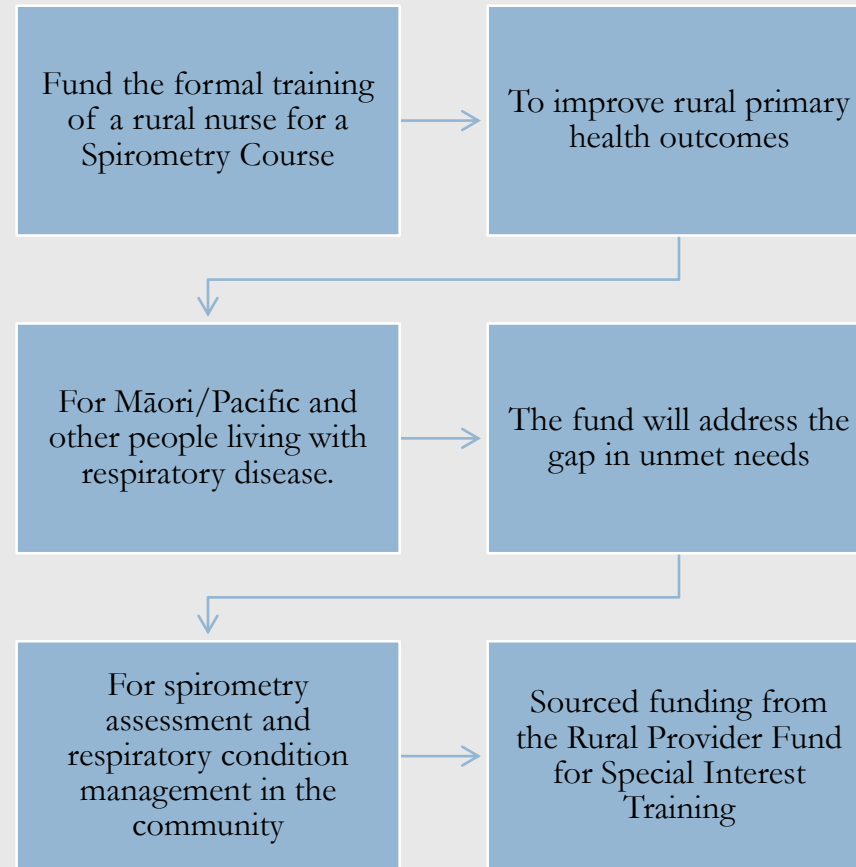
Fund the formal training of a rural nurse for a Spirometry Course

To improve rural primary health outcomes

For Māori/Pacific and other people living with respiratory disease.

The fund will address the gap in unmet needs

For spirometry assessment and respiratory condition management in the community

Sourced funding from the Rural Provider Fund for Special Interest Training